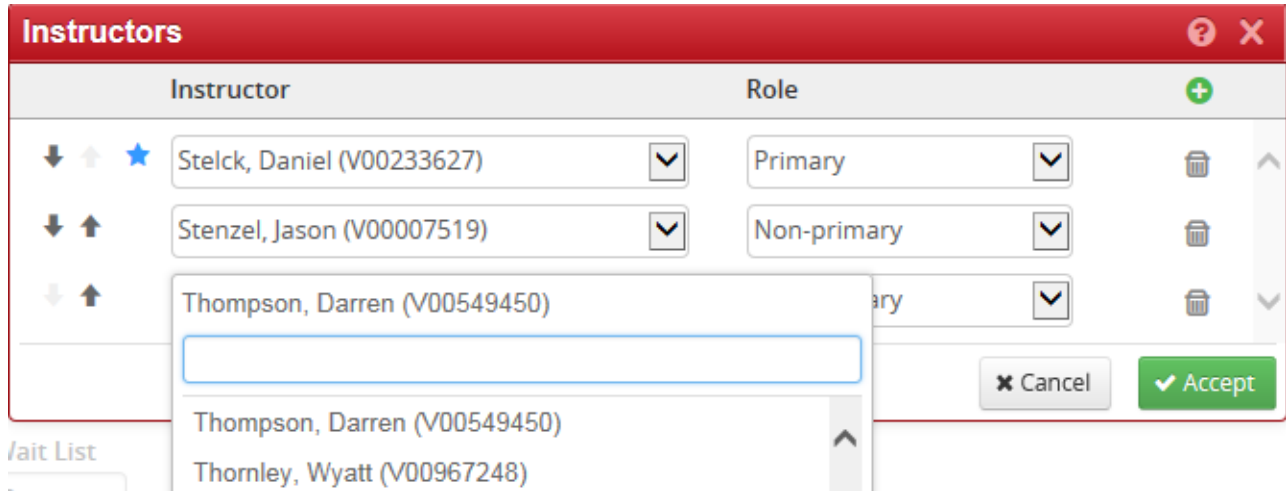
Instructors

Instructor | Role

Stelck, Daniel (V00233627) | Primary

Stenzel, Jason (V00007519) | Non-primary

Thompson, Darren (V00549450) | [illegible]ary

Cancel | Accept

Thompson, Darren (V00549450)
Thornley, Wyatt (V00967248)

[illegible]ait List